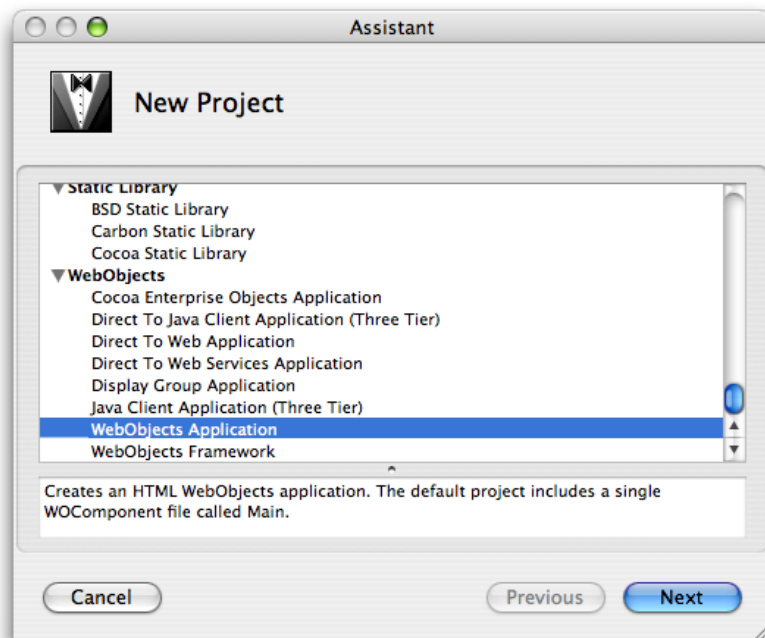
Assistant

New Project

Static Library
BSD Static Library
Carbon Static Library
Cocoa Static Library
WebObjects
Cocoa Enterprise Objects Application
Direct To Java Client Application (Three Tier)
Direct To Web Application
Direct To Web Services Application
Display Group Application
Java Client Application (Three Tier)
WebObjects Application
WebObjects Framework

Creates an HTML WebObjects application. The default project includes a single WOComponent file called Main.

Cancel
Previous
Next